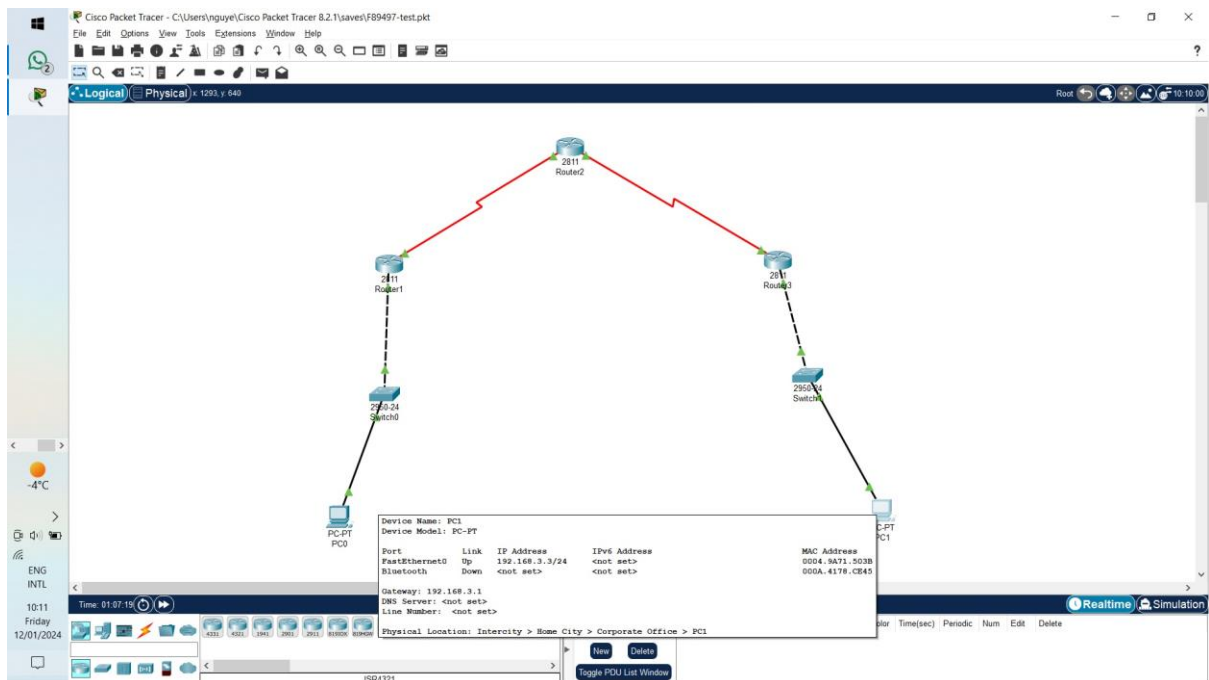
Cisco Packet Tracer - C:\Users\nguye\Cisco Packet Tracer 8.2.1\saves\F89497-test.pkt

File Edit Options View Tools Extensions Window Help

Logical Physical x: 1293, y: 640

Root 10:10:00

2811
Router2

2811
Router1

2811
Router3

2950-24
Switch0

2950-24
Switch1

PC-PT
PC0

PC-PT
PC1

Device Name: PC1
Device Model: PC-PT

| Port | Link | IP Address | IPv6 Address | MAC Address |
|---|---|---|---|---|
| FastEthernet0 | Up | 192.168.3.3/24 | <not set> | 0004.9A71.503B |
| Bluetooth | Down | <not set> | <not set> | 000A.4178.CE45 |

Gateway: 192.168.3.1
DNS Server: <not set>
Line Number: <not set>

Physical Location: Intercity > Home City > Corporate Office > PC1

Time: 01:07:19

Realtime Simulation

4331 4321 1941 2901 2911 819IOX 819HGW

ISR4321

New Delete

Toggle PDU List Window

lor Time(sec) Periodic Num Edit Delete

-4°C

ENG
INTL

10:11
Friday
12/01/2024